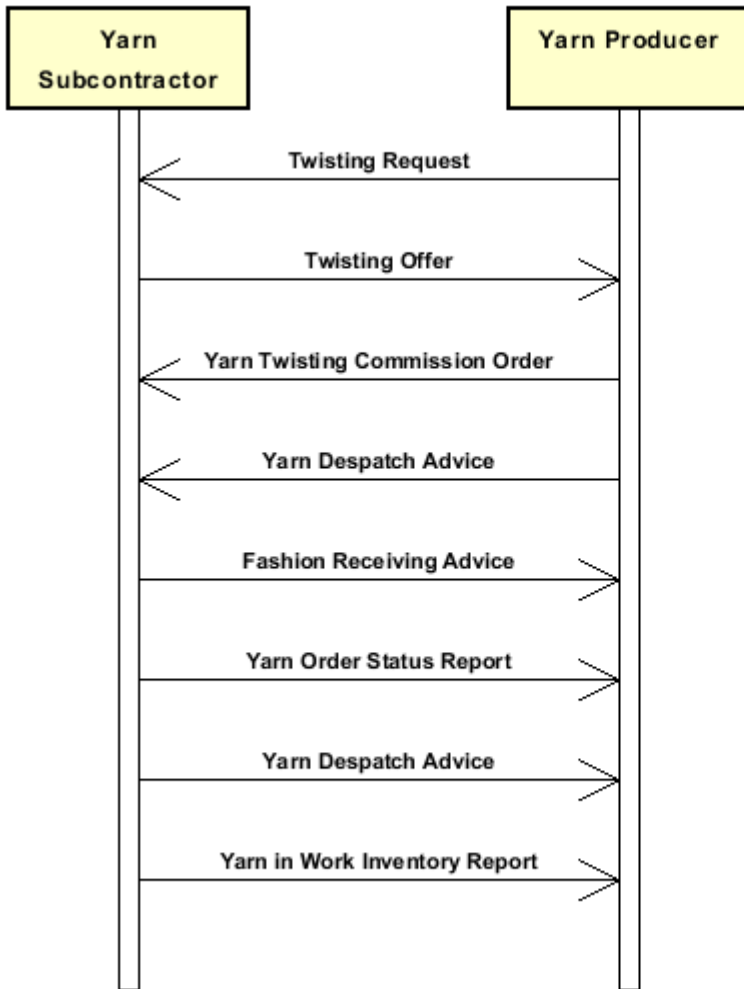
Yarn Subcontractor

Yarn Producer

Twisting Request

Twisting Offer

Yarn Twisting Commission Order

Yarn Despatch Advice

Fashion Receiving Advice

Yarn Order Status Report

Yarn Despatch Advice

Yarn in Work Inventory Report